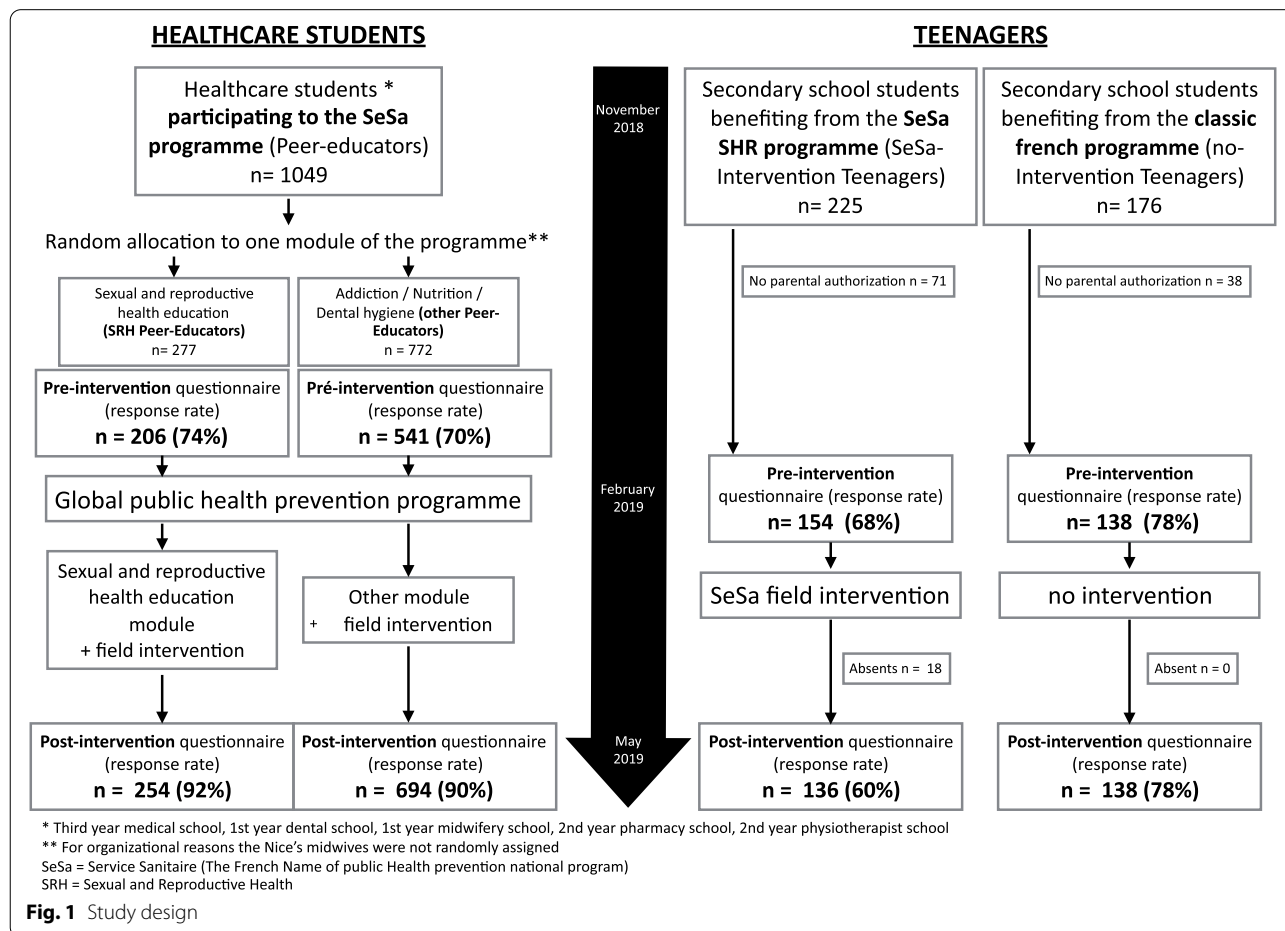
HEALTHCARE STUDENTS

Healthcare students * **participating to the SeSa programme** (Peer-educators) n= 1049

Random allocation to one module of the programme**

Sexual and reproductive health education **(SRH Peer-Educators)** n= 277

Addiction / Nutrition / Dental hygiene **(other Peer-Educators)** n = 772

**Pre-intervention** questionnaire (response rate) **n = 206 (74%)**

**Pré-intervention** questionnaire (response rate) **n = 541 (70%)**

Global public health prevention programme

Sexual and reproductive health education module + field intervention

Other module + field intervention

**Post-intervention** questionnaire (response rate) **n = 254 (92%)**

**Post-intervention** questionnaire (response rate) **n = 694 (90%)**

November 2018

February 2019

May 2019

TEENAGERS

Secondary school students benefiting from the **SeSa SHR programme** (SeSa-Intervention Teenagers) n= 225

Secondary school students benefiting from the **classic french programme** (no-Intervention Teenagers) n= 176

No parental authorization n = 71

No parental authorization n = 38

**Pre-intervention** questionnaire (response rate) **n= 154 (68%)**

**Pre-intervention** questionnaire (response rate) **n= 138 (78%)**

SeSa field intervention

no intervention

Absents n = 18

Absent n = 0

**Post-intervention** questionnaire (response rate) **n = 136 (60%)**

**Post-intervention** questionnaire (response rate) **n = 138 (78%)**

* Third year medical school, 1st year dental school, 1st year midwifery school, 2nd year pharmacy school, 2nd year physiotherapist school
** For organizational reasons the Nice's midwives were not randomly assigned
SeSa = Service Sanitaire (The French Name of public Health prevention national program)
SRH = Sexual and Reproductive Health

**Fig. 1** Study design